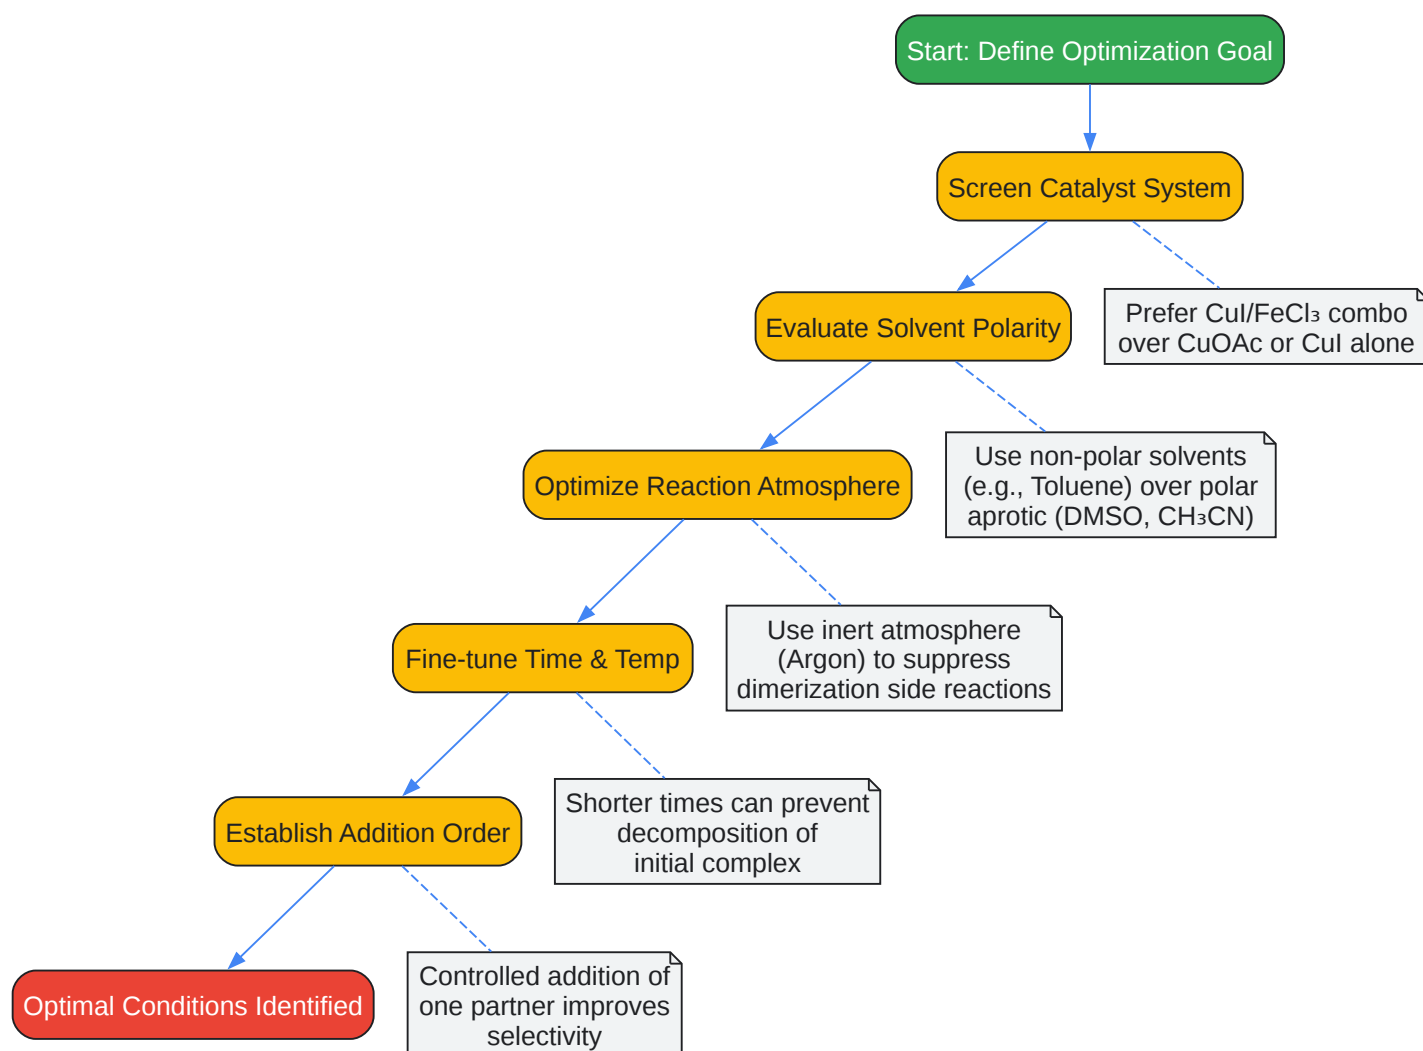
Start: Define Optimization Goal

Screen Catalyst System

Prefer CuI/$FeCl_3$ combo over CuOAc or CuI alone

Evaluate Solvent Polarity

Use non-polar solvents (e.g., Toluene) over polar aprotic (DMSO, $CH_3CN$)

Optimize Reaction Atmosphere

Use inert atmosphere (Argon) to suppress dimerization side reactions

Fine-tune Time & Temp

Shorter times can prevent decomposition of initial complex

Establish Addition Order

Controlled addition of one partner improves selectivity

Optimal Conditions Identified